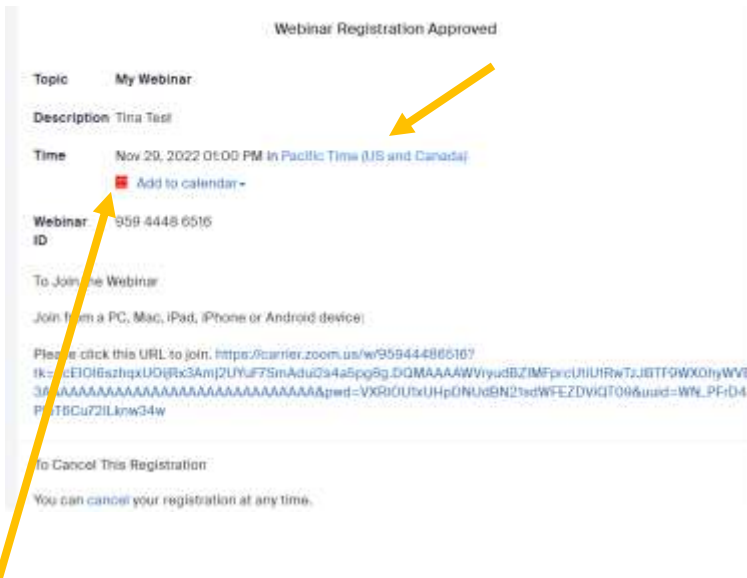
Webinar Registration Approved

Topic My Webinar

Description Tina Test

Time Nov 29, 2022 01:00 PM in Pacific Time (US and Canada)

Add to calendar

Webinar ID 959 4448 6516

To Join the Webinar

Join from a PC, Mac, iPad, iPhone or Android device:

Please click this URL to join. https://carrier.zoom.us/w/95944486516?tk=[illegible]cEIOI6szhqxUOjRx3AmJ2UYuF7SmAdu0s4a5pg8g.DQMAAAAWVryudBZIMFprcUtiUfRwTzJBTF9WX0hyWVE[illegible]3A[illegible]AAAAAAAAAAAAAAAAAAAAAAAAAAAAAA&pwd=VXRlOUtxUHpDNUdBN21sdWFEZDViQT09&uuid=WN_PFrD4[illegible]P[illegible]T6Cu72ILknw34w

To Cancel This Registration

You can cancel your registration at any time.